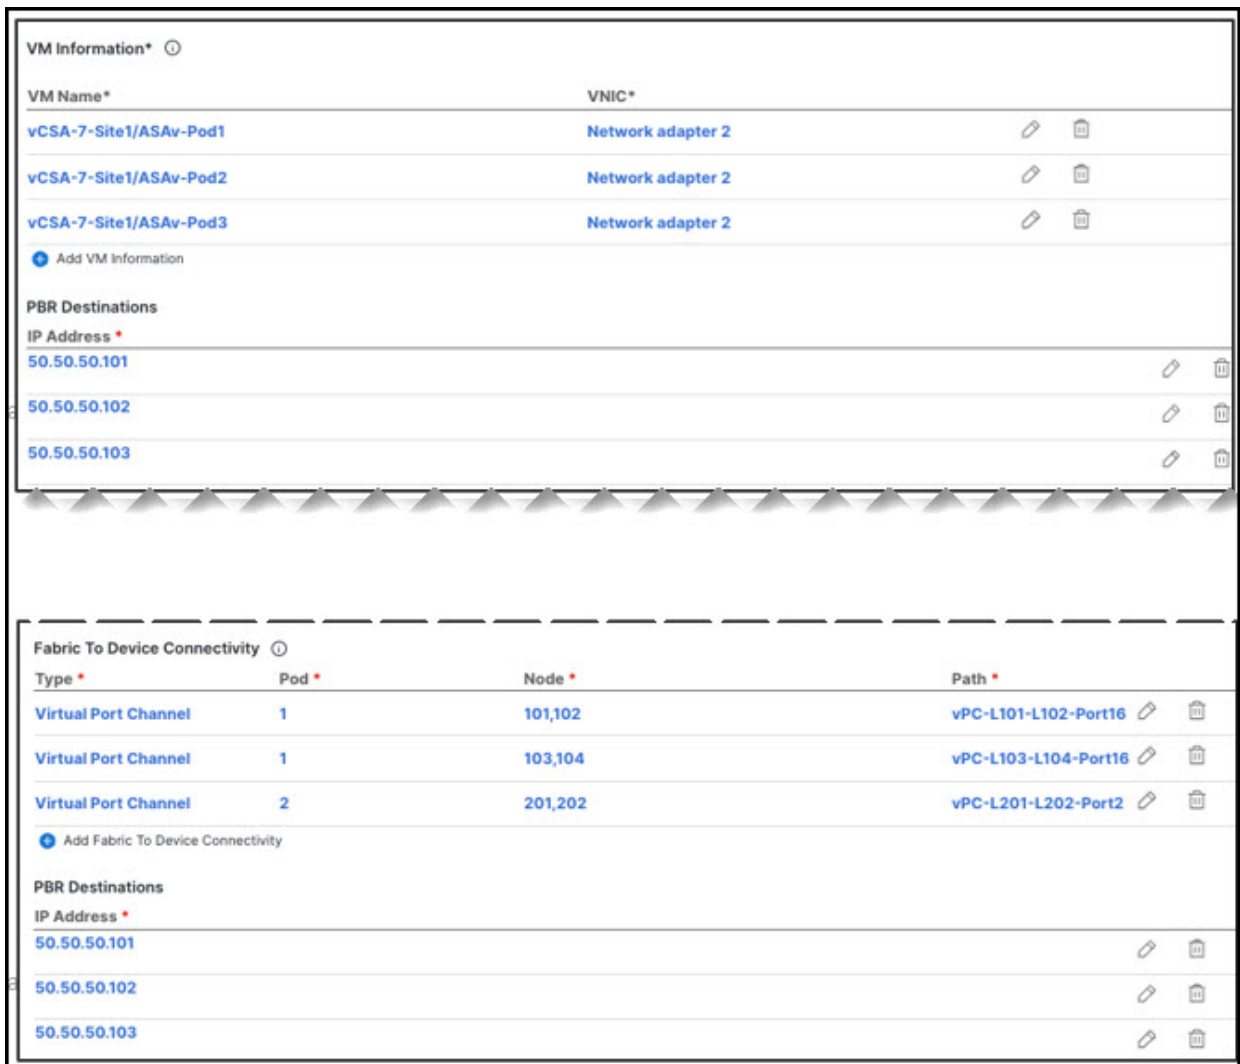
VM Information*

| VM Name* | VNIC* |
|---|---|
| vCSA-7-Site1/ASAv-Pod1 | Network adapter 2 |
| vCSA-7-Site1/ASAv-Pod2 | Network adapter 2 |
| vCSA-7-Site1/ASAv-Pod3 | Network adapter 2 |

Add VM Information

PBR Destinations

| IP Address * |
|---|
| 50.50.50.101 |
| 50.50.50.102 |
| 50.50.50.103 |

Fabric To Device Connectivity

| Type * | Pod * | Node * | Path * |
|---|---|---|---|
| Virtual Port Channel | 1 | 101,102 | vPC-L101-L102-Port16 |
| Virtual Port Channel | 1 | 103,104 | vPC-L103-L104-Port16 |
| Virtual Port Channel | 2 | 201,202 | vPC-L201-L202-Port2 |

Add Fabric To Device Connectivity

PBR Destinations

| IP Address * |
|---|
| 50.50.50.101 |
| 50.50.50.102 |
| 50.50.50.103 |